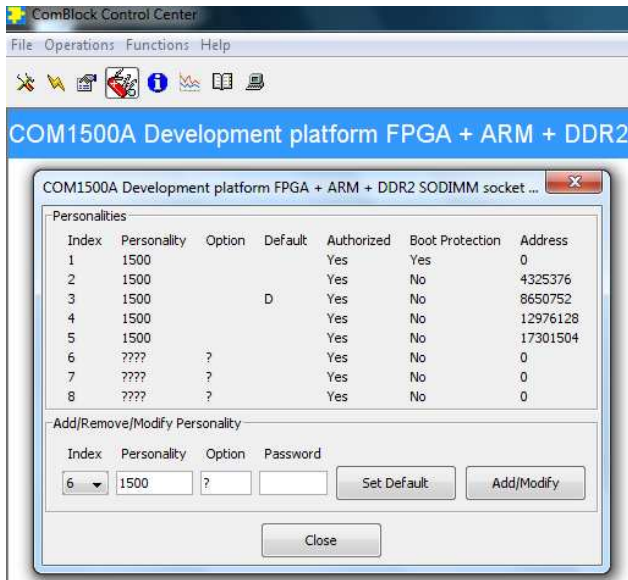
ComBlock Control Center

File Operations Functions Help

COM1500A Development platform FPGA + ARM + DDR2

COM1500A Development platform FPGA + ARM + DDR2 SODIMM socket ...

Personalities

| Index | Personality | Option | Default | Authorized | Boot Protection | Address |
|---|---|---|---|---|---|---|
| 1 | 1500 | | | Yes | Yes | 0 |
| 2 | 1500 | | | Yes | No | 4325376 |
| 3 | 1500 | | D | Yes | No | 8650752 |
| 4 | 1500 | | | Yes | No | 12976128 |
| 5 | 1500 | | | Yes | No | 17301504 |
| 6 | ???? | ? | | Yes | No | 0 |
| 7 | ???? | ? | | Yes | No | 0 |
| 8 | ???? | ? | | Yes | No | 0 |

Add/Remove/Modify Personality

Index Personality Option Password

6 1500 ?

Set Default

Add/Modify

Close